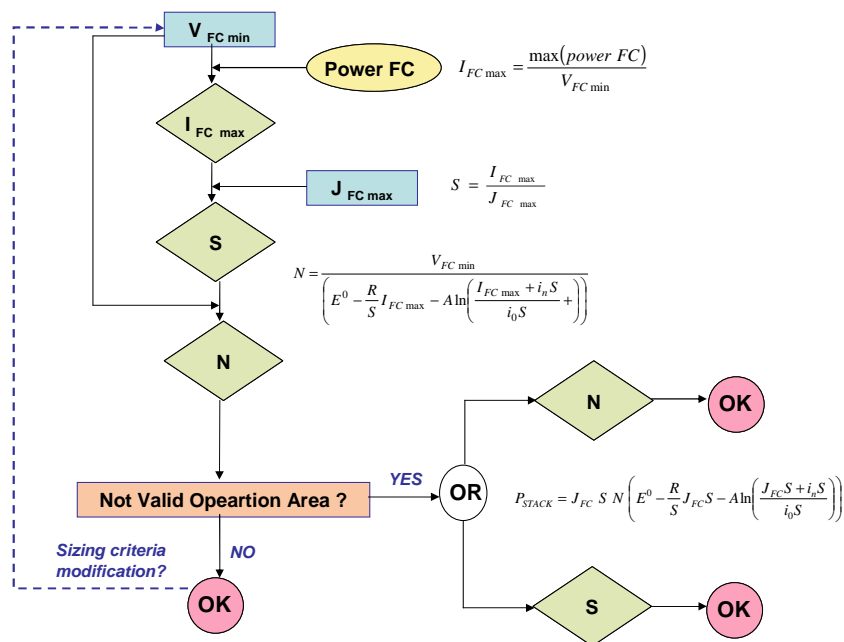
$V_{FC\ min}$

Power FC

$I_{FC\max} = \frac{\max(power\ FC)}{V_{FC\min}}$

$I_{FC\ max}$

$J_{FC\ max}$

$S = \frac{I_{FC\ max}}{J_{FC\ max}}$

S

$N = \frac{V_{FC\min}}{\left(E^0 - \frac{R}{S} I_{FC\max} - A \ln\left(\frac{I_{FC\max} + i_n S}{i_0 S} + \right)\right)}$

N

N

OK

YES

Not Valid Opeartion Area ?

OR

$P_{STACK} = J_{FC}\ S\ N\left(E^0 - \frac{R}{S} J_{FC} S - A \ln\left(\frac{J_{FC} S + i_n S}{i_0 S}\right)\right)$

Sizing criteria modification?

NO

OK

S

OK